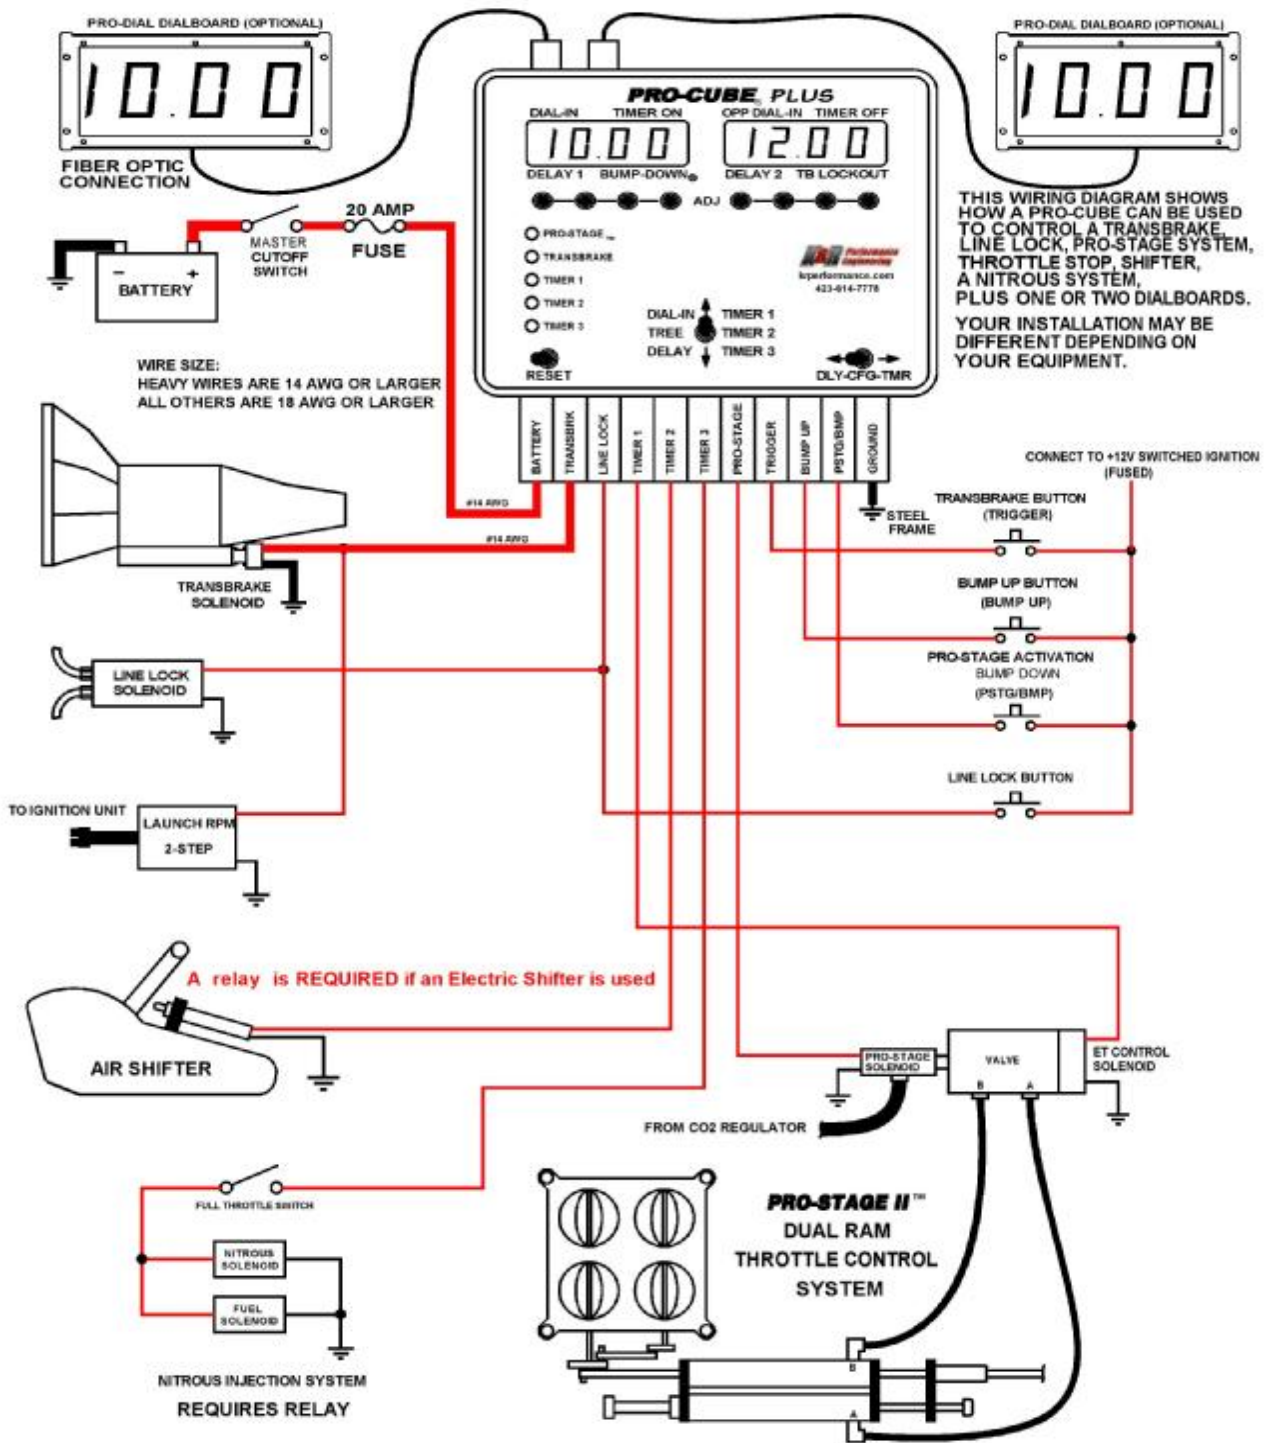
PRO-DIAL DIALBOARD (OPTIONAL)

10.00

FIBER OPTIC CONNECTION

PRO-DIAL DIALBOARD (OPTIONAL)

10.00

PRO-CUBE PLUS

DIAL-IN TIMER ON OPP DIAL-IN TIMER OFF

10.00 12.00

DELAY 1 BUMP-DOWN DELAY 2 TB LOCKOUT

ADJ

PRO-STAGE
TRANSBRAKE
TIMER 1
TIMER 2
TIMER 3

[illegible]
423-614-7778

DIAL-IN TIMER 1
TREE TIMER 2
DELAY TIMER 3

RESET

DLY-CFG-TMR

THIS WIRING DIAGRAM SHOWS HOW A PRO-CUBE CAN BE USED TO CONTROL A TRANSBRAKE, LINE LOCK, PRO-STAGE SYSTEM, THROTTLE STOP, SHIFTER, A NITROUS SYSTEM, PLUS ONE OR TWO DIALBOARDS.

YOUR INSTALLATION MAY BE DIFFERENT DEPENDING ON YOUR EQUIPMENT.

20 AMP FUSE

MASTER CUTOFF SWITCH

BATTERY

WIRE SIZE:
HEAVY WIRES ARE 14 AWG OR LARGER
ALL OTHERS ARE 18 AWG OR LARGER

BATTERY | TRANSBRK | LINE LOCK | TIMER 1 | TIMER 2 | TIMER 3 | PRO-STAGE | TRIGGER | BUMP UP | PSTG/BMP | GROUND

#14 AWG
#14 AWG

STEEL FRAME

CONNECT TO +12V SWITCHED IGNITION (FUSED)

TRANSBRAKE BUTTON (TRIGGER)

BUMP UP BUTTON (BUMP UP)

PRO-STAGE ACTIVATION BUMP DOWN (PSTG/BMP)

LINE LOCK BUTTON

TRANSBRAKE SOLENOID

LINE LOCK SOLENOID

TO IGNITION UNIT

LAUNCH RPM 2-STEP

A relay is REQUIRED if an Electric Shifter is used

AIR SHIFTER

PRO-STAGE SOLENOID

VALVE
B A

ET CONTROL SOLENOID

FROM CO2 REGULATOR

FULL THROTTLE SWITCH

NITROUS SOLENOID

FUEL SOLENOID

NITROUS INJECTION SYSTEM
REQUIRES RELAY

PRO-STAGE II™
DUAL RAM
THROTTLE CONTROL
SYSTEM

B
A